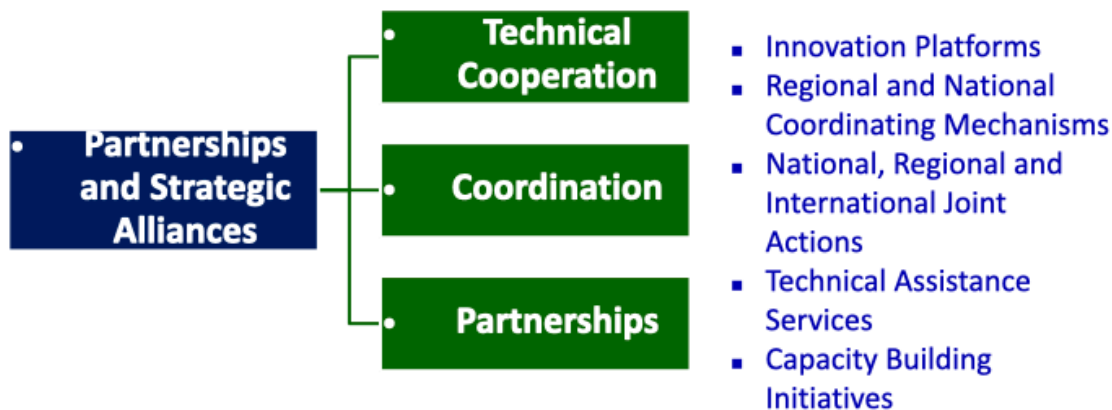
• Partnerships and Strategic Alliances

• Technical Cooperation

• Coordination

• Partnerships

▪ Innovation Platforms
▪ Regional and National Coordinating Mechanisms
▪ National, Regional and International Joint Actions
▪ Technical Assistance Services
▪ Capacity Building Initiatives